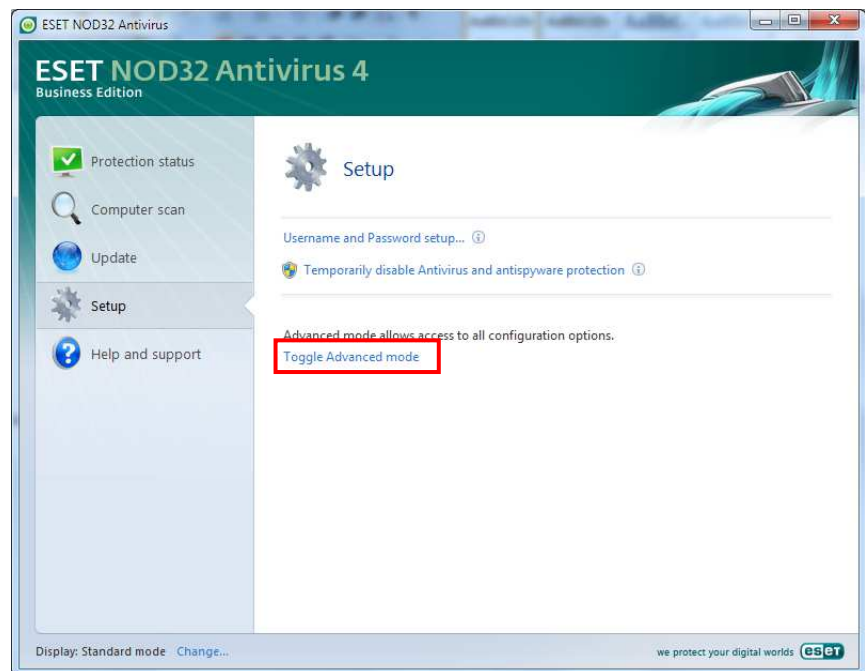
ESET NOD32 Antivirus

ESET NOD32 Antivirus 4
Business Edition

Protection status
Computer scan
Update
Setup
Help and support

Setup

Username and Password setup...
Temporarily disable Antivirus and antispyware protection

Advanced mode allows access to all configuration options.
Toggle Advanced mode

Display: Standard mode Change...

we protect your digital worlds eset